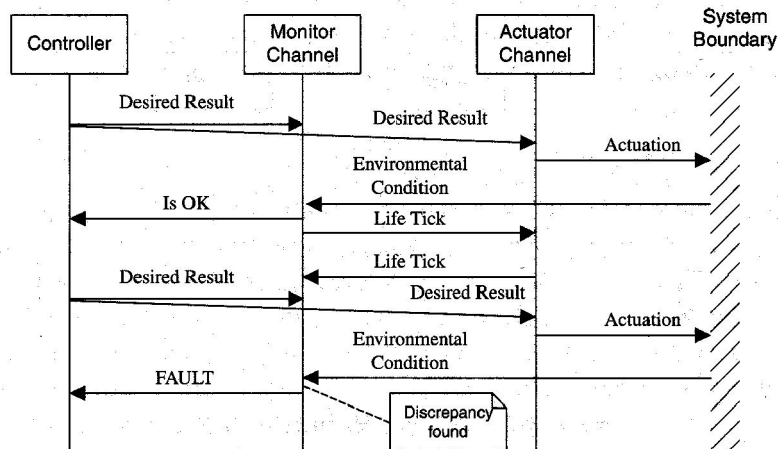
Controller

Monitor Channel

Actuator Channel

System Boundary

Desired Result

Desired Result

Actuation

Environmental Condition

Is OK

Life Tick

Life Tick

Desired Result

Desired Result

Actuation

Environmental Condition

FAULT

Discrepancy found